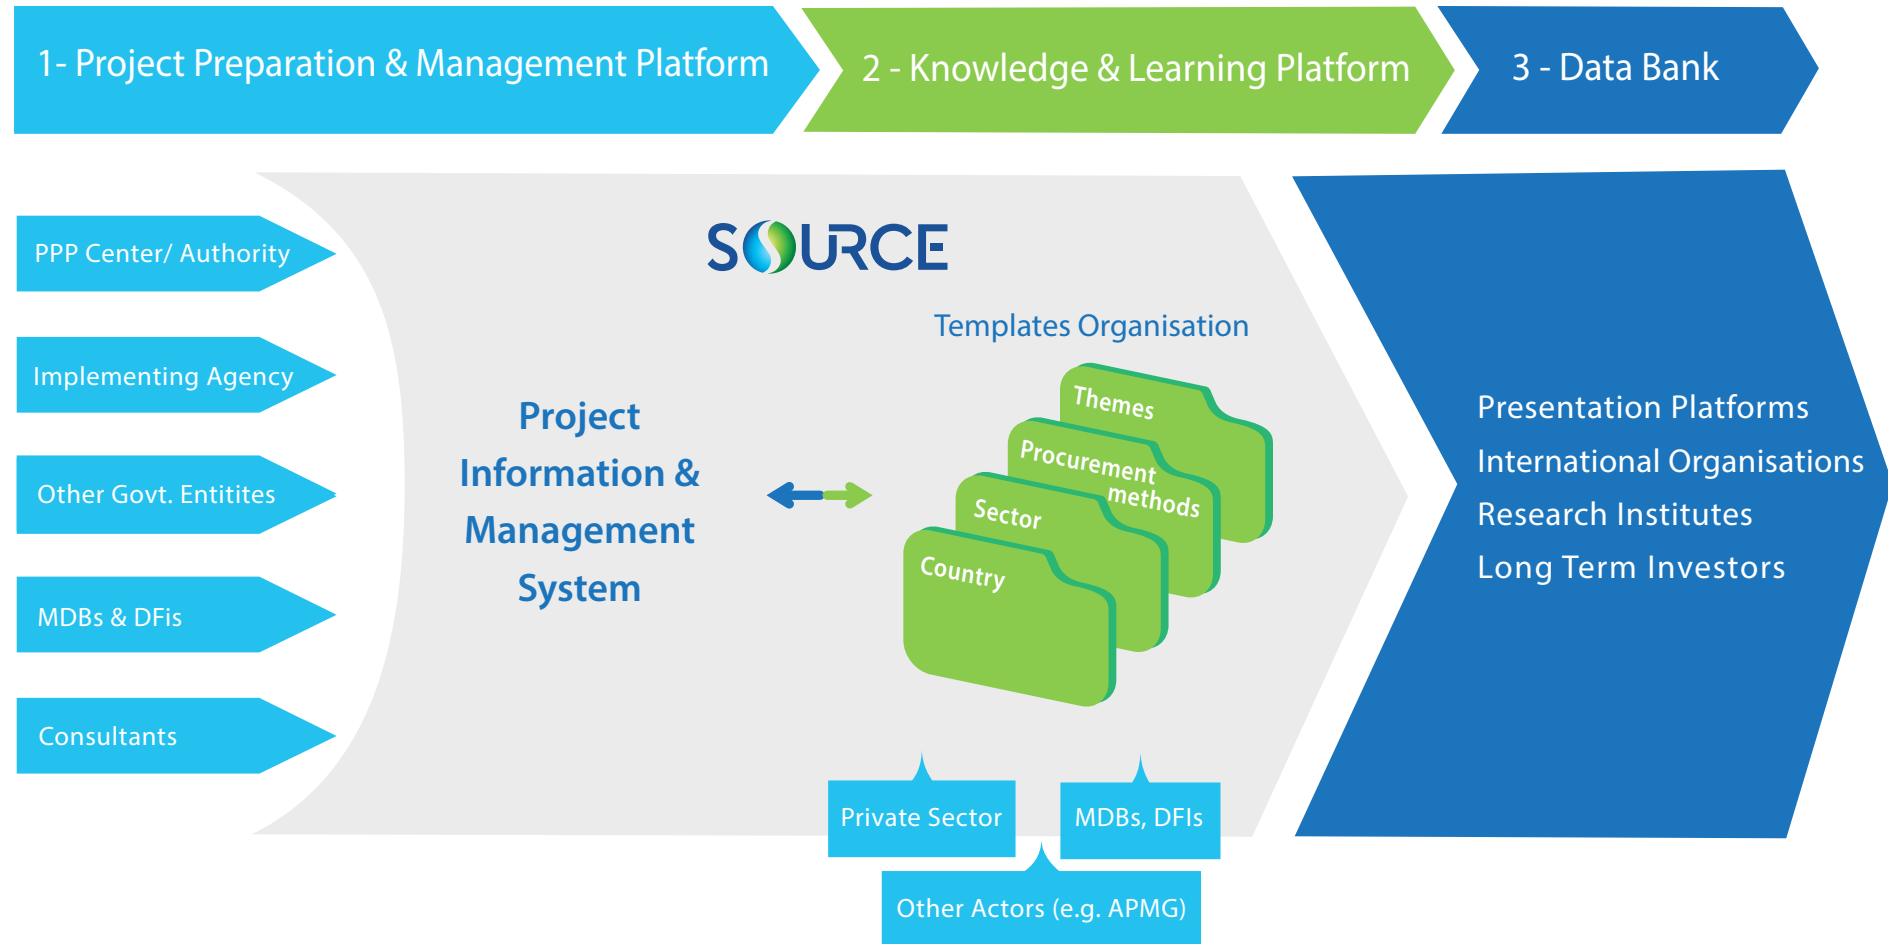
1- Project Preparation & Management Platform

2 - Knowledge & Learning Platform

3 - Data Bank

PPP Center/ Authority

Implementing Agency

Other Govt. Entitites

MDBs & DFIs

Consultants

SOURCE

Templates Organisation

Project Information & Management System

Themes

Procurement methods

Sector

Country

Private Sector

MDBs, DFIs

Other Actors (e.g. APMG)

Presentation Platforms
International Organisations
Research Institutes
Long Term Investors